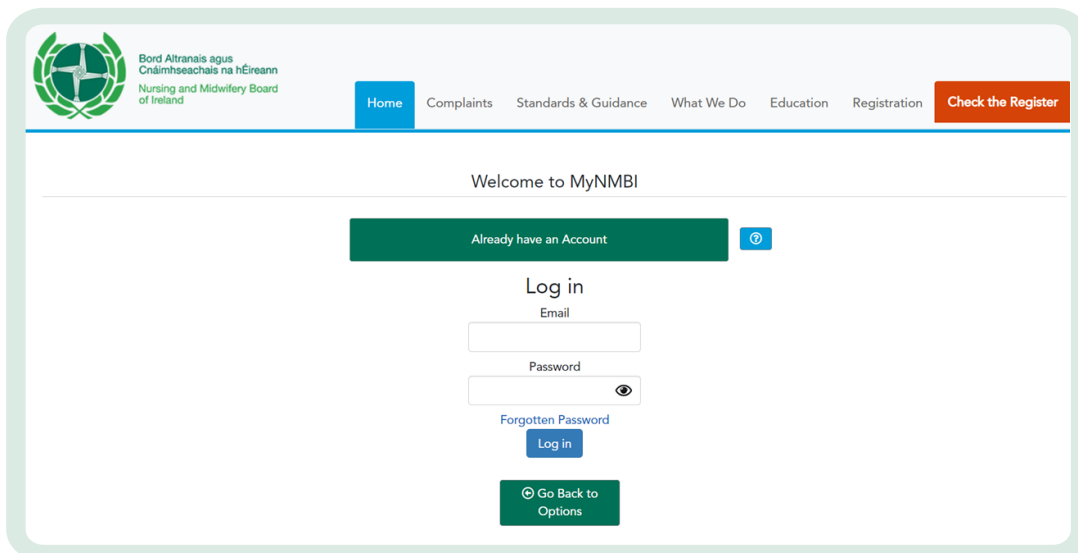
Bord Altranais agus Cnáimhseachais na hÉireann
Nursing and Midwifery Board of Ireland

Home Complaints Standards & Guidance What We Do Education Registration Check the Register

Welcome to MyNMBI

Already have an Account

Log in

Email

Password

Forgotten Password

Log in

Go Back to Options